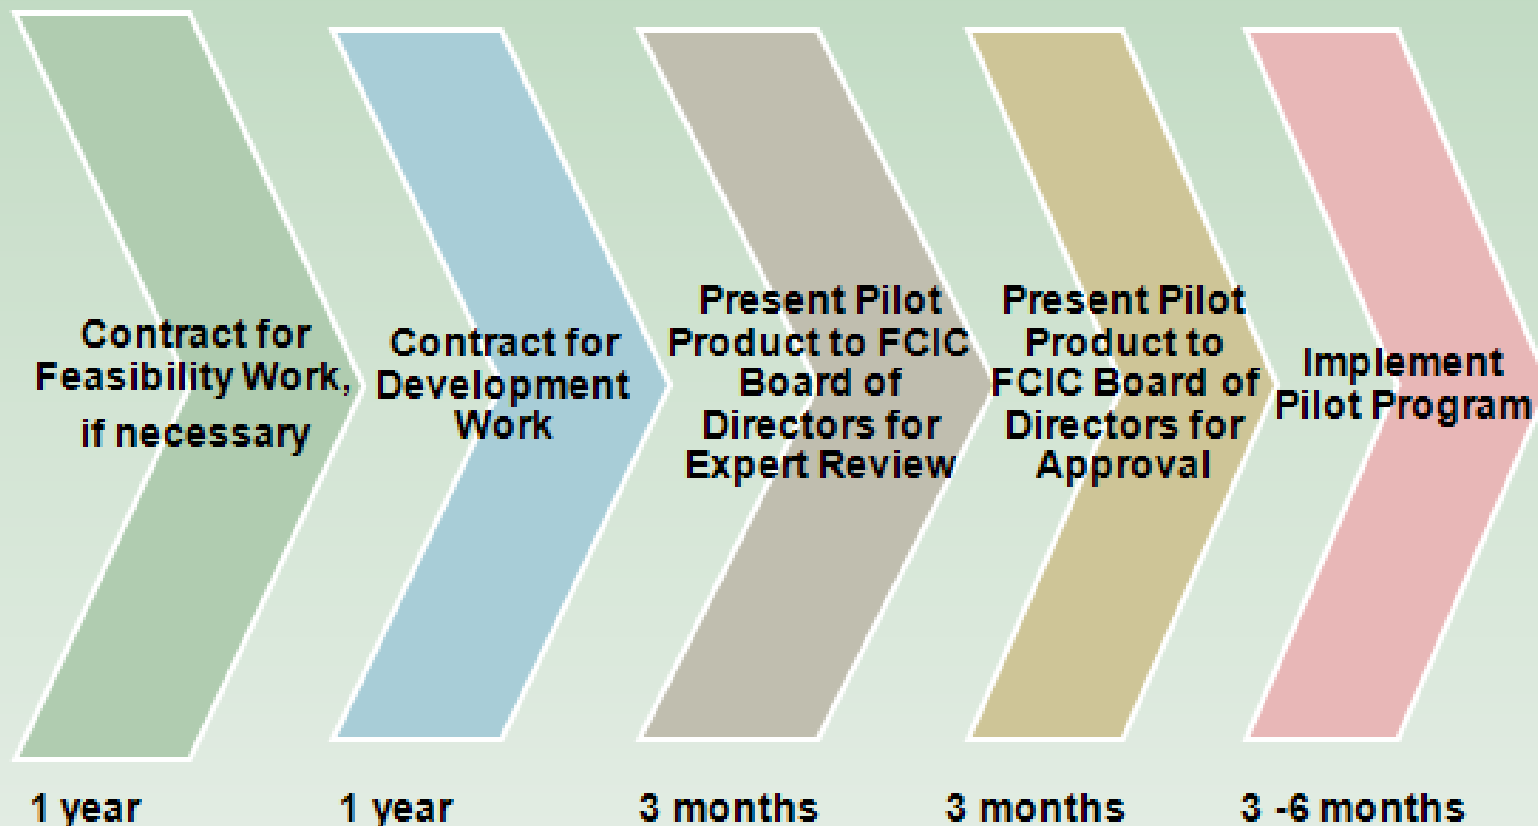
Contract for Feasibility Work, if necessary

Contract for Development Work

Present Pilot Product to FCIC Board of Directors for Expert Review

Present Pilot Product to FCIC Board of Directors for Approval

Implement Pilot Program

1 year

1 year

3 months

3 months

3 -6 months